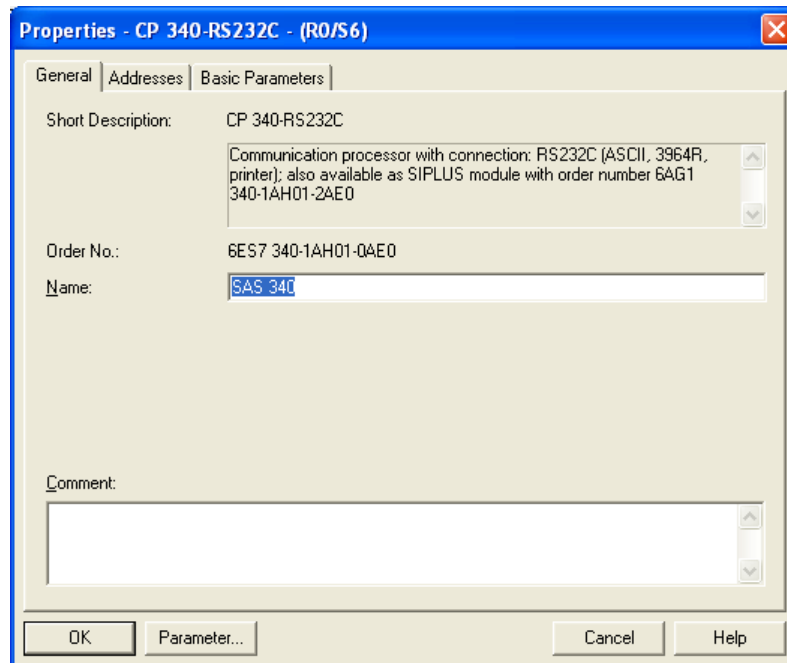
Properties - CP 340-RS232C - (R0/S6)

General | Addresses | Basic Parameters

Short Description: CP 340-RS232C

Communication processor with connection: RS232C (ASCII, 3964R, printer); also available as SIPLUS module with order number 6AG1 340-1AH01-2AE0

Order No.: 6ES7 340-1AH01-0AE0

Name: SAS 340

Comment:

OK Parameter... Cancel Help